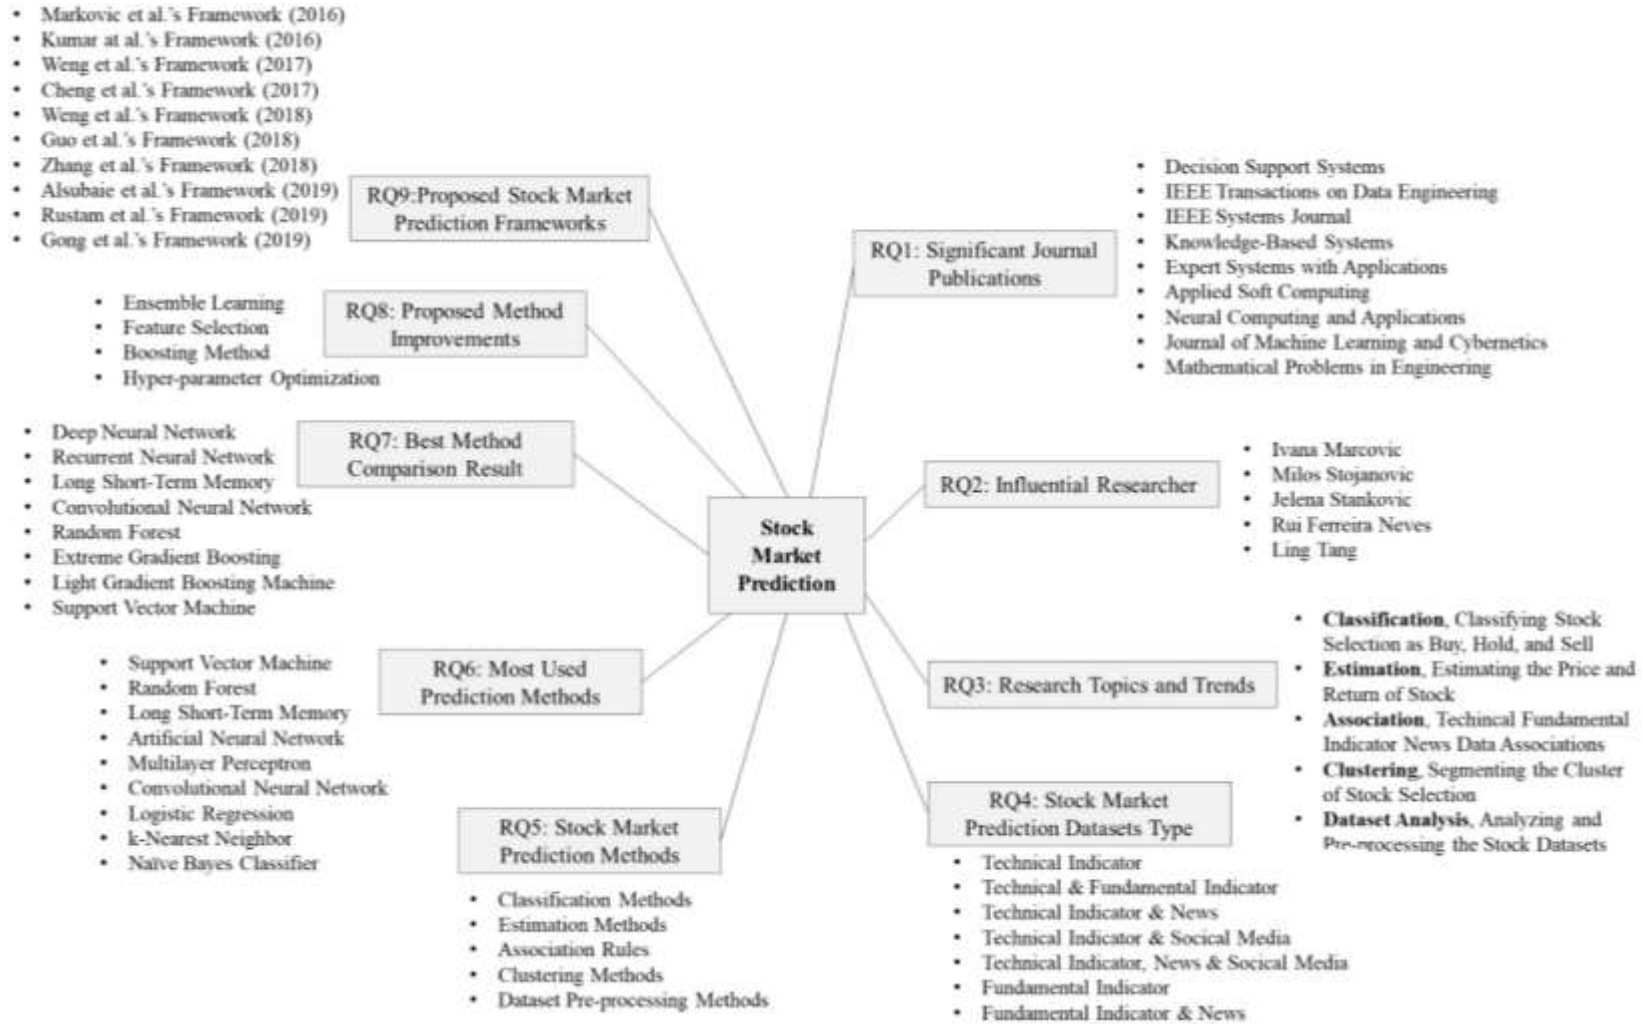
- Markovic et al.'s Framework (2016)
- Kumar at al.'s Framework (2016)
- Weng et al.'s Framework (2017)
- Cheng et al.'s Framework (2017)
- Weng et al.'s Framework (2018)
- Guo et al.'s Framework (2018)
- Zhang et al.'s Framework (2018)
- Alsubaie et al.'s Framework (2019)
- Rustam et al.'s Framework (2019)
- Gong et al.'s Framework (2019)

RQ9:Proposed Stock Market Prediction Frameworks

- Decision Support Systems
- IEEE Transactions on Data Engineering
- IEEE Systems Journal
- Knowledge-Based Systems
- Expert Systems with Applications
- Applied Soft Computing
- Neural Computing and Applications
- Journal of Machine Learning and Cybernetics
- Mathematical Problems in Engineering

RQ1: Significant Journal Publications

- Ensemble Learning
- Feature Selection
- Boosting Method
- Hyper-parameter Optimization

RQ8: Proposed Method Improvements

- Deep Neural Network
- Recurrent Neural Network
- Long Short-Term Memory
- Convolutional Neural Network
- Random Forest
- Extreme Gradient Boosting
- Light Gradient Boosting Machine
- Support Vector Machine

RQ7: Best Method Comparison Result

Stock Market Prediction

RQ2: Influential Researcher

- Ivana Marcovic
- Milos Stojanovic
- Jelena Stankovic
- Rui Ferreira Neves
- Ling Tang

- Support Vector Machine
- Random Forest
- Long Short-Term Memory
- Artificial Neural Network
- Multilayer Perceptron
- Convolutional Neural Network
- Logistic Regression
- k-Nearest Neighbor
- Naïve Bayes Classifier

RQ6: Most Used Prediction Methods

RQ3: Research Topics and Trends

- **Classification**, Classifying Stock Selection as Buy, Hold, and Sell
- **Estimation**, Estimating the Price and Return of Stock
- **Association**, Techincal Fundamental Indicator News Data Associations
- **Clustering**, Segmenting the Cluster of Stock Selection
- **Dataset Analysis**, Analyzing and Pre-processing the Stock Datasets

RQ5: Stock Market Prediction Methods

- Classification Methods
- Estimation Methods
- Association Rules
- Clustering Methods
- Dataset Pre-processing Methods

RQ4: Stock Market Prediction Datasets Type

- Technical Indicator
- Technical & Fundamental Indicator
- Technical Indicator & News
- Technical Indicator & Social Media
- Technical Indicator, News & Social Media
- Fundamental Indicator
- Fundamental Indicator & News